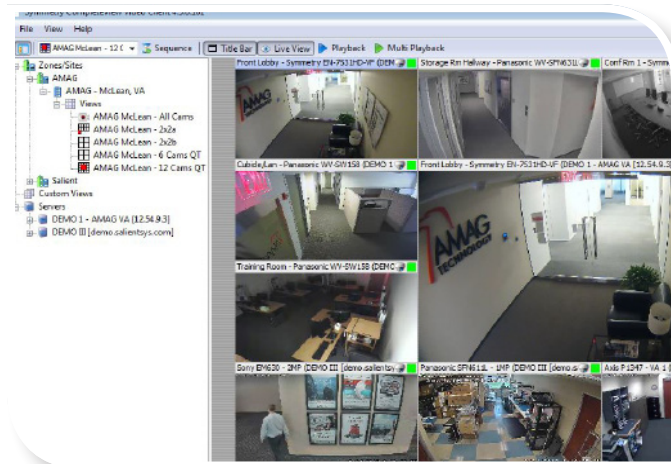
Symmetry CompleteView Video Client 4.5.0.3x

File View Help

AMAG McLean - 12 C Sequence Title Bar Live View Playback Multi Playback

Zones/Sites
AMAG
AMAG - McLean, VA
Views
AMAG McLean - All Cams
AMAG McLean - 2x2a
AMAG McLean - 2x2b
AMAG McLean - 6 Cams QT
AMAG McLean - 12 Cams QT
Salient
Custom Views
Servers
DEMO 1 - AMAG VA [12.54.9.3]
DEMO III [demo.salientsys.com]

Front Lobby - Symmetry EN-7511HD-VF (DEM

Storage Rm Hallway - Panasonic WV-SFN631L

Conf Rm 1 - Symm

Cubicle/Lan - Panasonic WV-SW158 (DEMO 1

Front Lobby - Symmetry EN-7511HD-VF (DEMO 1 - AMAG VA [12.54.9.3

Training Room - Panasonic WV-SW158 (DEMC

Sony EM630 - 3MP (DEMO III [demo.salientsy

Panasonic SFN611L - 1MP (DEMO III [demo.sal

Axis P1347 - VA (

AMAG TECHNOLOGY